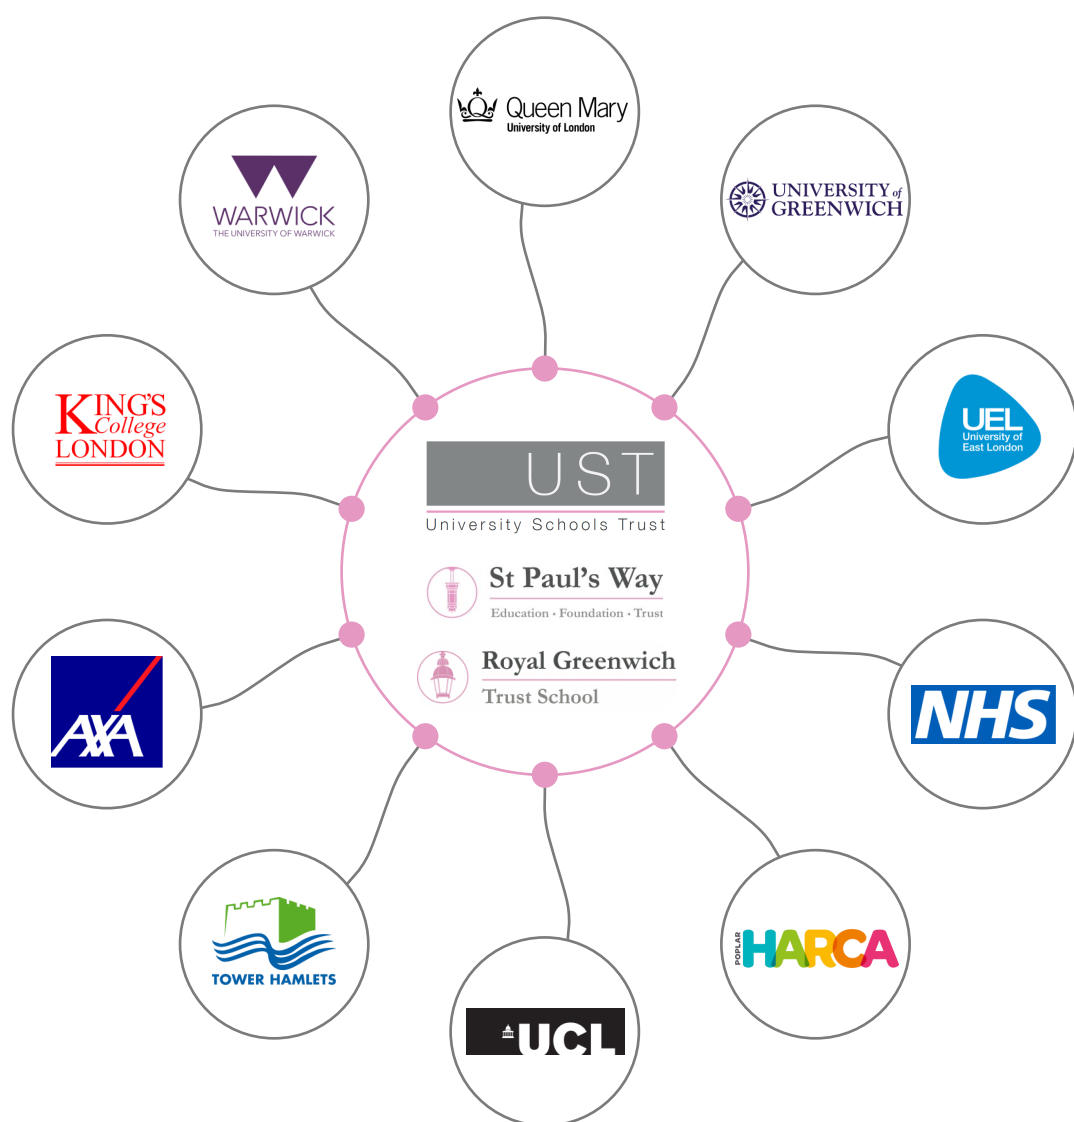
Queen Mary
University of London

WARWICK
THE UNIVERSITY OF WARWICK

UNIVERSITY of GREENWICH

KING'S College LONDON

UEL
University of East London

UST
University Schools Trust

St Paul's Way
Education · Foundation · Trust

Royal Greenwich
Trust School

AXA

NHS

TOWER HAMLETS

UCL

POPLAR HARCA